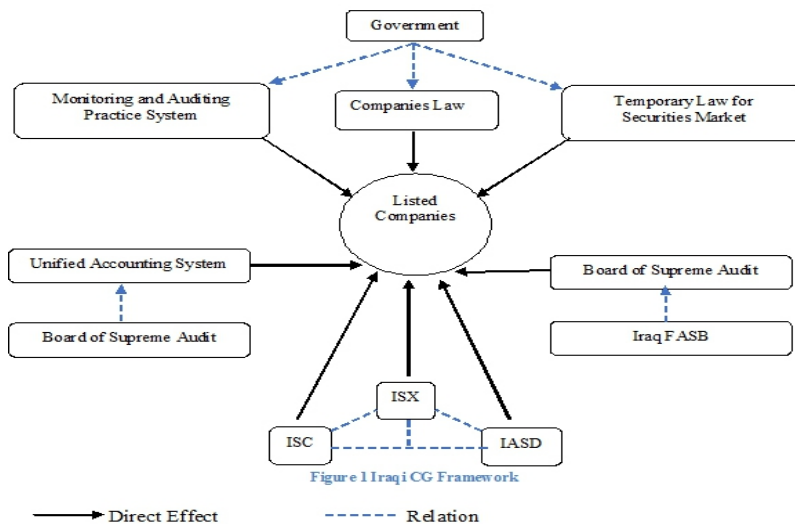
Government

Monitoring and Auditing Practice System

Companies Law

Temporary Law for Securities Market

Listed Companies

Unified Accounting System

Board of Supreme Audit

Board of Supreme Audit

Iraq FASB

ISX

ISC

IASD

Figure 1 Iraqi CG Framework

Direct Effect

Relation